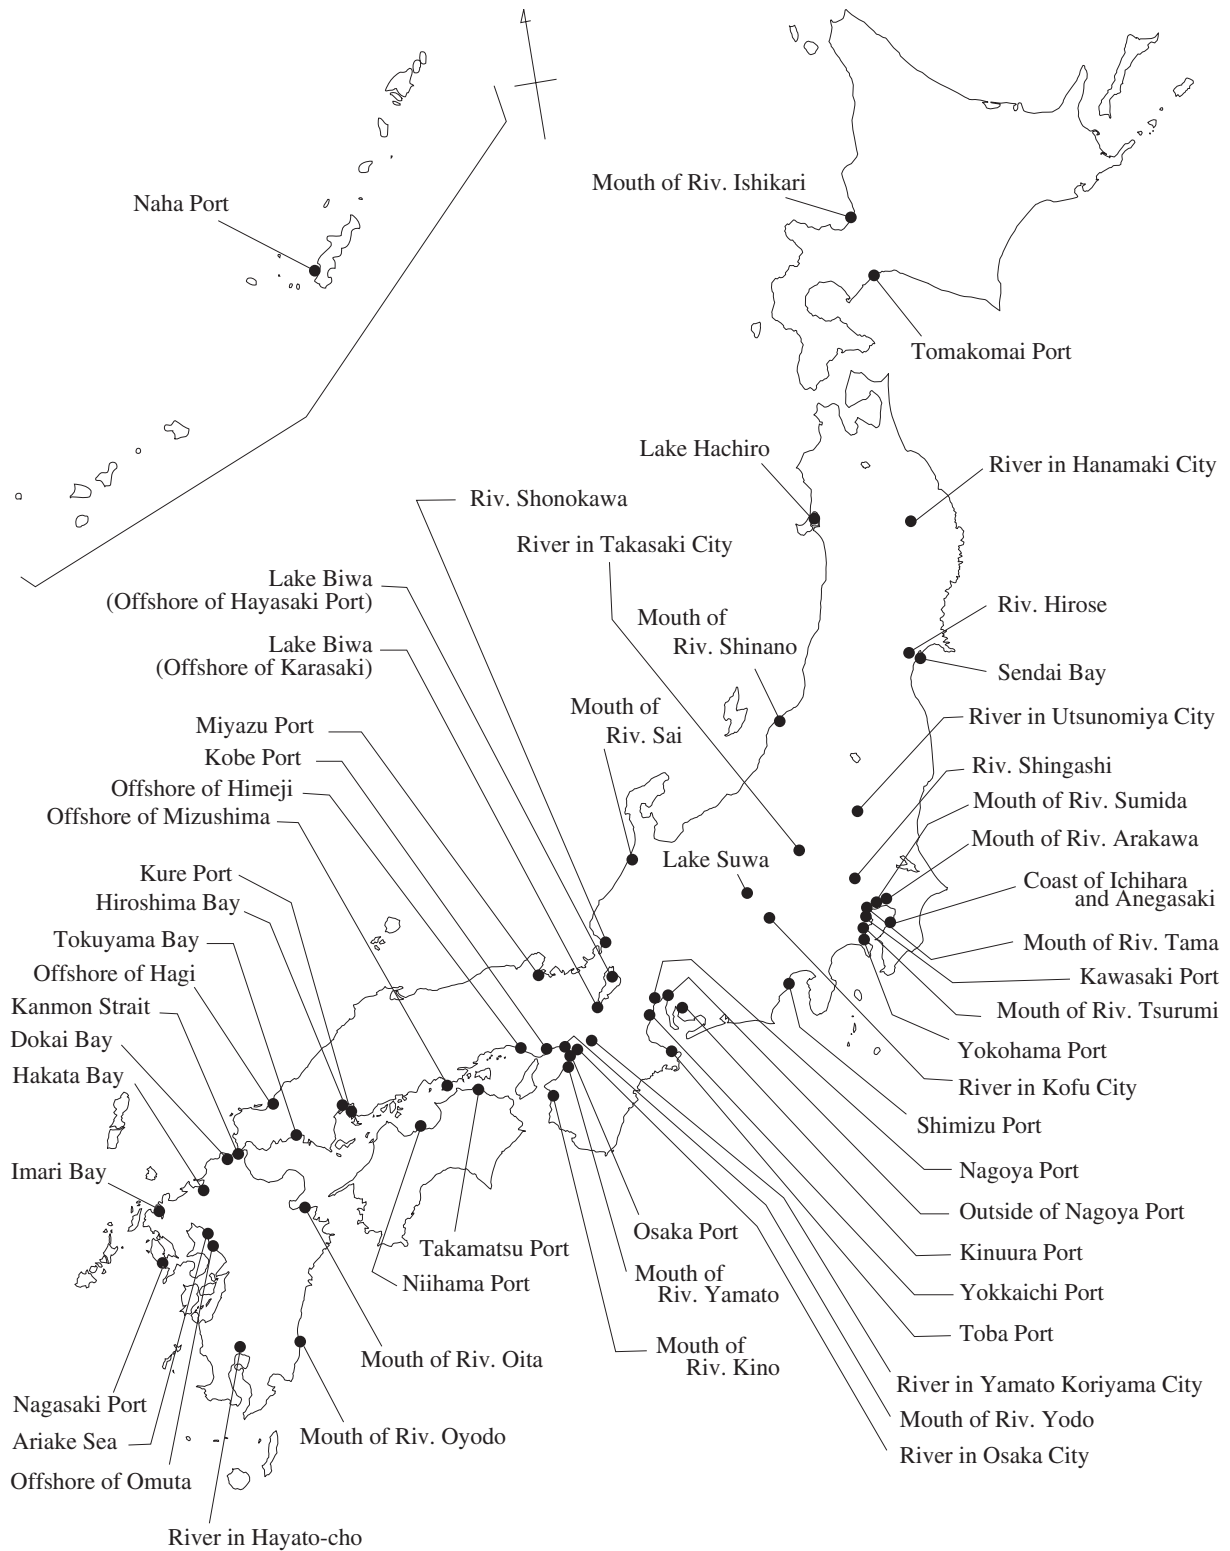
Naha Port

Mouth of Riv. Ishikari

Tomakomai Port

Lake Hachiro

River in Hanamaki City

Riv. Shonokawa

River in Takasaki City

Lake Biwa (Offshore of Hayasaki Port)

Lake Biwa (Offshore of Karasaki)

Mouth of Riv. Shinano

Riv. Hirose

Sendai Bay

Mouth of Riv. Sai

River in Utsunomiya City

Miyazu Port

Kobe Port

Offshore of Himeji

Offshore of Mizushima

Riv. Shingashi

Mouth of Riv. Sumida

Mouth of Riv. Arakawa

Lake Suwa

Kure Port

Hiroshima Bay

Coast of Ichihara and Anegasaki

Tokuyama Bay

Offshore of Hagi

Mouth of Riv. Tama

Kawasaki Port

Kanmon Strait

Mouth of Riv. Tsurumi

Dokai Bay

Hakata Bay

Yokohama Port

River in Kofu City

Shimizu Port

Imari Bay

Nagoya Port

Outside of Nagoya Port

Osaka Port

Takamatsu Port

Kinuura Port

Niihama Port

Mouth of Riv. Yamato

Yokkaichi Port

Toba Port

Mouth of Riv. Oita

Mouth of Riv. Kino

River in Yamato Koriyama City

Nagasaki Port

Mouth of Riv. Yodo

Ariake Sea

Mouth of Riv. Oyodo

River in Osaka City

Offshore of Omuta

River in Hayato-cho